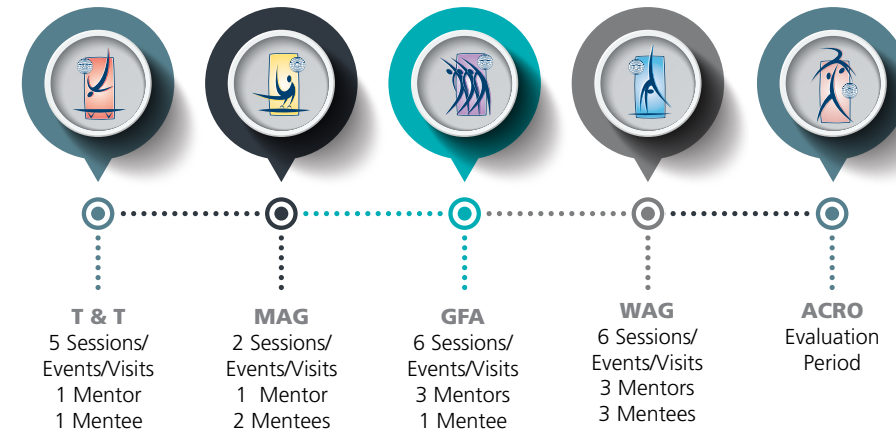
T & T
5 Sessions/
Events/Visits
1 Mentor
1 Mentee

MAG
2 Sessions/
Events/Visits
1 Mentor
2 Mentees

GFA
6 Sessions/
Events/Visits
3 Mentors
1 Mentee

WAG
6 Sessions/
Events/Visits
3 Mentors
3 Mentees

ACRO
Evaluation
Period